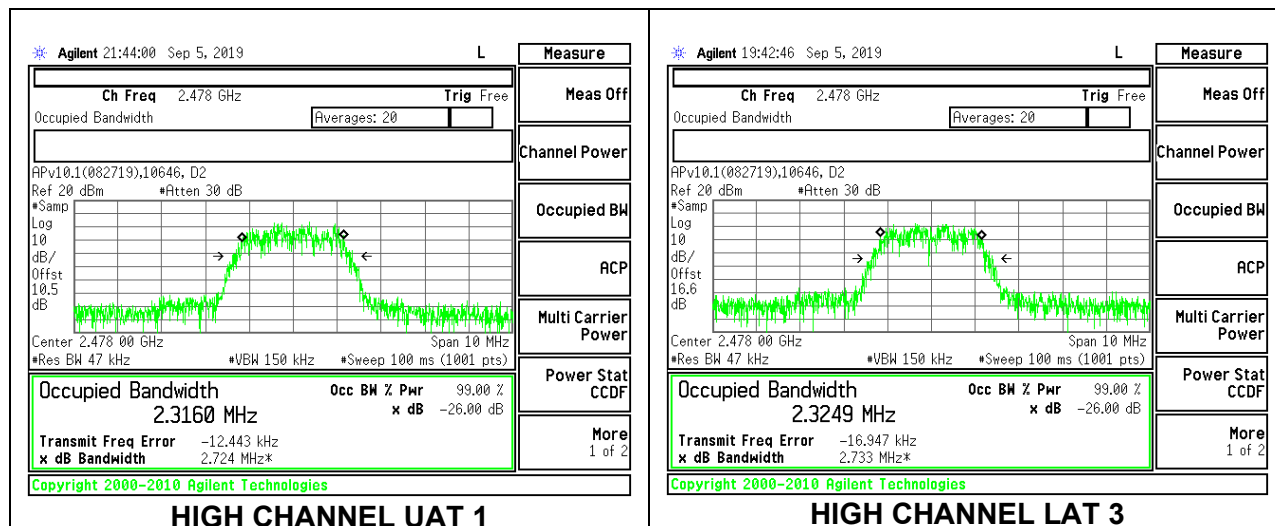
Agilent 21:44:00 Sep 5, 2019 L

Measure

Ch Freq 2.478 GHz Trig Free

Occupied Bandwidth Averages: 20

APv10.1(082719),10646, D2

Ref 20 dBm #Atten 30 dB

#Samp
Log
10
dB/
Offst
10.5
dB

Center 2.478 00 GHz Span 10 MHz

#Res BW 47 kHz #VBW 150 kHz #Sweep 100 ms (1001 pts)

Occupied Bandwidth
2.3160 MHz

Occ BW % Pwr 99.00 %
x dB -26.00 dB

Transmit Freq Error -12.443 kHz
x dB Bandwidth 2.724 MHz*

Copyright 2000-2010 Agilent Technologies

Meas Off
Channel Power
Occupied BW
ACP
Multi Carrier Power
Power Stat CCDF
More 1 of 2

HIGH CHANNEL UAT 1

Agilent 19:42:46 Sep 5, 2019 L

Measure

Ch Freq 2.478 GHz Trig Free

Occupied Bandwidth Averages: 20

APv10.1(082719),10646, D2

Ref 20 dBm #Atten 30 dB

#Samp
Log
10
dB/
Offst
16.6
dB

Center 2.478 00 GHz Span 10 MHz

#Res BW 47 kHz #VBW 150 kHz #Sweep 100 ms (1001 pts)

Occupied Bandwidth
2.3249 MHz

Occ BW % Pwr 99.00 %
x dB -26.00 dB

Transmit Freq Error -16.947 kHz
x dB Bandwidth 2.733 MHz*

Copyright 2000-2010 Agilent Technologies

Meas Off
Channel Power
Occupied BW
ACP
Multi Carrier Power
Power Stat CCDF
More 1 of 2

HIGH CHANNEL LAT 3